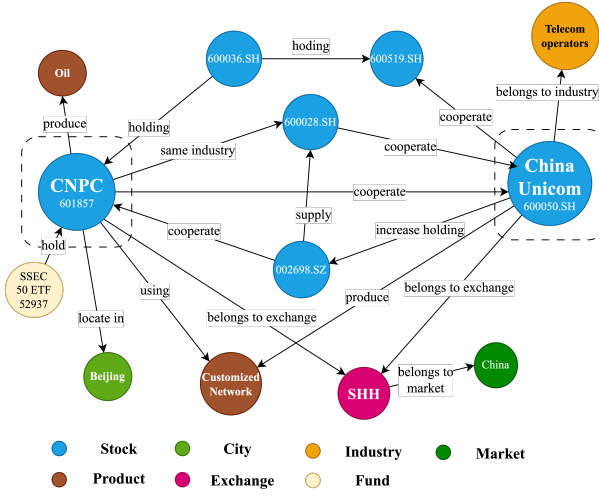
600036.SH
hoding
600519.SH
Telecom operators
Oil
belongs to industry
produce
holding
600028.SH
cooperate
same industry
cooperate
CNPC
601857
cooperate
China Unicom
600050.SH
supply
cooperate
increase holding
hold
002698.SZ
SSEC 50 ETF 52937
produce
using
belongs to exchange
locate in
belongs to exchange
Beijing
Customized Network
SHH
belongs to market
China
Stock
City
Industry
Market
Product
Exchange
Fund